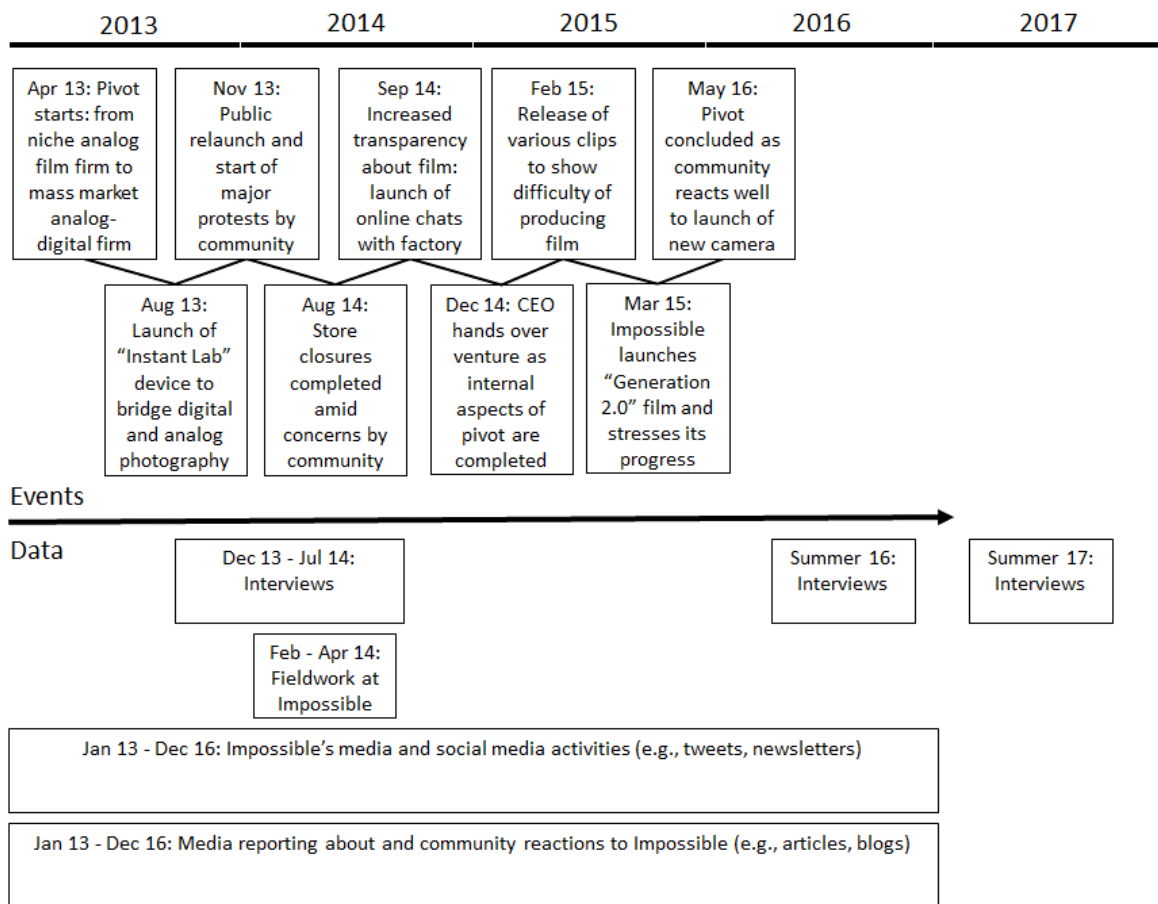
2013 2014 2015 2016 2017

Apr 13: Pivot starts: from niche analog film firm to mass market analog-digital firm

Nov 13: Public relaunch and start of major protests by community

Sep 14: Increased transparency about film: launch of online chats with factory

Feb 15: Release of various clips to show difficulty of producing film

May 16: Pivot concluded as community reacts well to launch of new camera

Aug 13: Launch of "Instant Lab" device to bridge digital and analog photography

Aug 14: Store closures completed amid concerns by community

Dec 14: CEO hands over venture as internal aspects of pivot are completed

Mar 15: Impossible launches "Generation 2.0" film and stresses its progress

Events

Data

Dec 13 - Jul 14: Interviews

Summer 16: Interviews

Summer 17: Interviews

Feb - Apr 14: Fieldwork at Impossible

Jan 13 - Dec 16: Impossible's media and social media activities (e.g., tweets, newsletters)

Jan 13 - Dec 16: Media reporting about and community reactions to Impossible (e.g., articles, blogs)